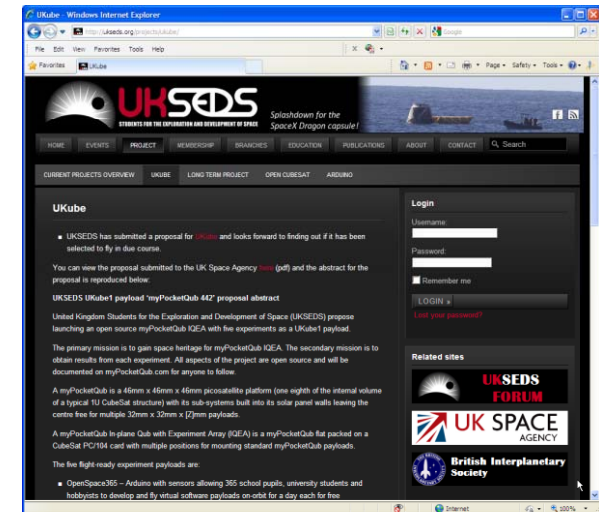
UKube - Windows Internet Explorer

http://ukseds.org/projects/ukube/

Google

File Edit View Favorites Tools Help

Favorites UKube

Page Safety Tools

UKSEDS
STUDENTS FOR THE EXPLORATION AND DEVELOPMENT OF SPACE

Splashdown for the SpaceX Dragon capsule!

HOME EVENTS PROJECT MEMBERSHIP BRANCHES EDUCATION PUBLICATIONS ABOUT CONTACT Search

CURRENT PROJECTS OVERVIEW UKUBE LONG TERM PROJECT OPEN CUBESAT ARDUINO

UKube

UKSEDS has submitted a proposal for UKube and looks forward to finding out if it has been selected to fly in due course.

You can view the proposal submitted to the UK Space Agency here (pdf) and the abstract for the proposal is reproduced below:

UKSEDS UKube1 payload 'myPocketQub 442' proposal abstract

United Kingdom Students for the Exploration and Development of Space (UKSEDS) propose launching an open source myPocketQub IQEA with five experiments as a UKube1 payload.

The primary mission is to gain space heritage for myPocketQub IQEA. The secondary mission is to obtain results from each experiment. All aspects of the project are open source and will be documented on myPocketQub.com for anyone to follow.

A myPocketQub is a 46mm x 46mm x 46mm picosatellite platform (one eighth of the internal volume of a typical 1U CubeSat structure) with its sub-systems built into its solar panel walls leaving the centre free for multiple 32mm x 32mm x [Z]mm payloads.

A myPocketQub In-plane Qub with Experiment Array (IQEA) is a myPocketQub flat packed on a CubeSat PC/104 card with multiple positions for mounting standard myPocketQub payloads.

The five flight-ready experiment payloads are:

OpenSpace365 – Arduino with sensors allowing 365 school pupils, university students and hobbyists to develop and fly virtual software payloads on-orbit for a day each for free

Login

Username

Password

Remember me

LOGIN »

Lost your password?

Related sites

UKSEDS FORUM

UK SPACE AGENCY

British Interplanetary Society

Internet

100%